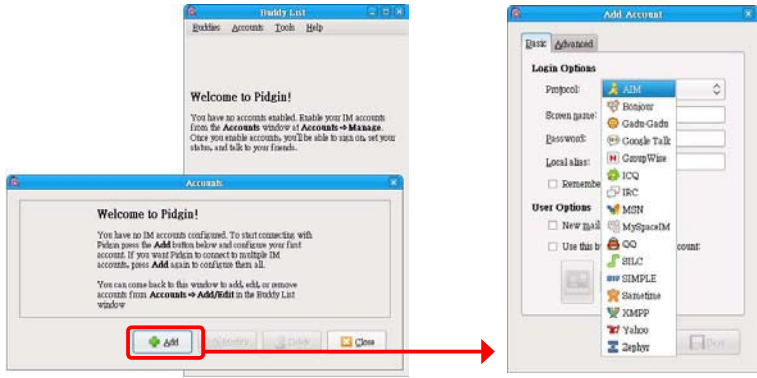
Buddy List
Buddies Accounts Tools Help

Welcome to Pidgin!

You have no accounts enabled. Enable your IM accounts from the Accounts window at Accounts ⇒ Manage. Once you enable accounts, you'll be able to sign on, set your status, and talk to your friends.

Accounts

Welcome to Pidgin!

You have no IM accounts configured. To start connecting with Pidgin press the Add button below and configure your first account. If you want Pidgin to connect to multiple IM accounts, press Add again to configure them all.

You can come back to this window to add, edit, or remove accounts from Accounts ⇒ Add/Edit in the Buddy List window

Add
Modify
Delete
Close

Add Account

Basic
Advanced

Login Options
Protocol:
Screen name:
Password:
Local alias:
Remembe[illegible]

User Options
New mail
Use this b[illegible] ccount:

AIM
Bonjour
Gadu-Gadu
Google Talk
GroupWise
ICQ
IRC
MSN
MySpaceIM
QQ
SILC
SIMPLE
Sametime
XMPP
Yahoo
Zephyr

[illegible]